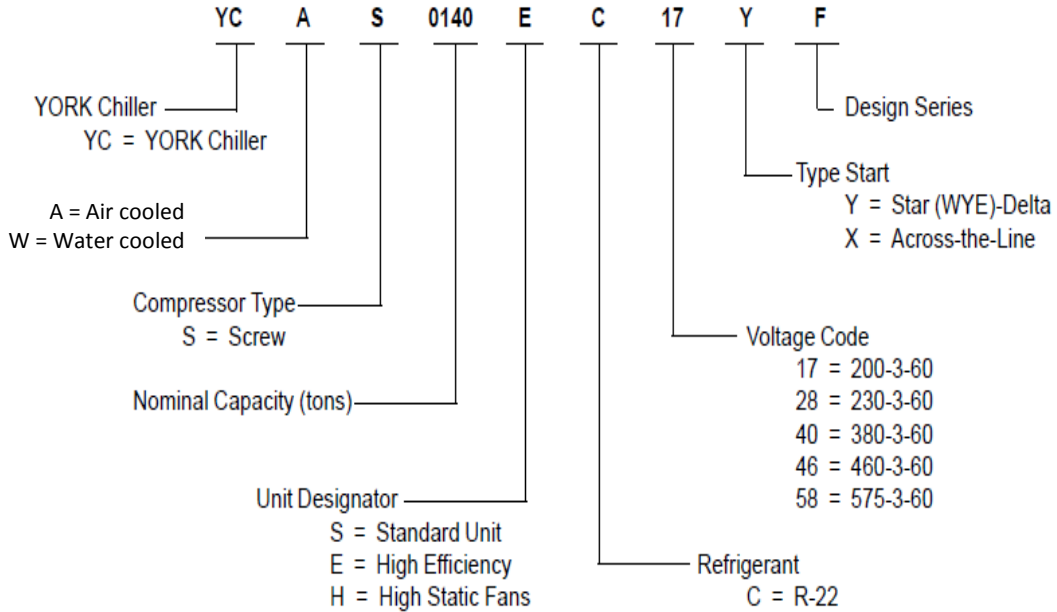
YC A S 0140 E C 17 Y F

YORK Chiller
YC = YORK Chiller

A = Air cooled
W = Water cooled

Compressor Type
S = Screw

Nominal Capacity (tons)

Unit Designator
S = Standard Unit
E = High Efficiency
H = High Static Fans

Design Series

Type Start
Y = Star (WYE)-Delta
X = Across-the-Line

Voltage Code
17 = 200-3-60
28 = 230-3-60
40 = 380-3-60
46 = 460-3-60
58 = 575-3-60

Refrigerant
C = R-22